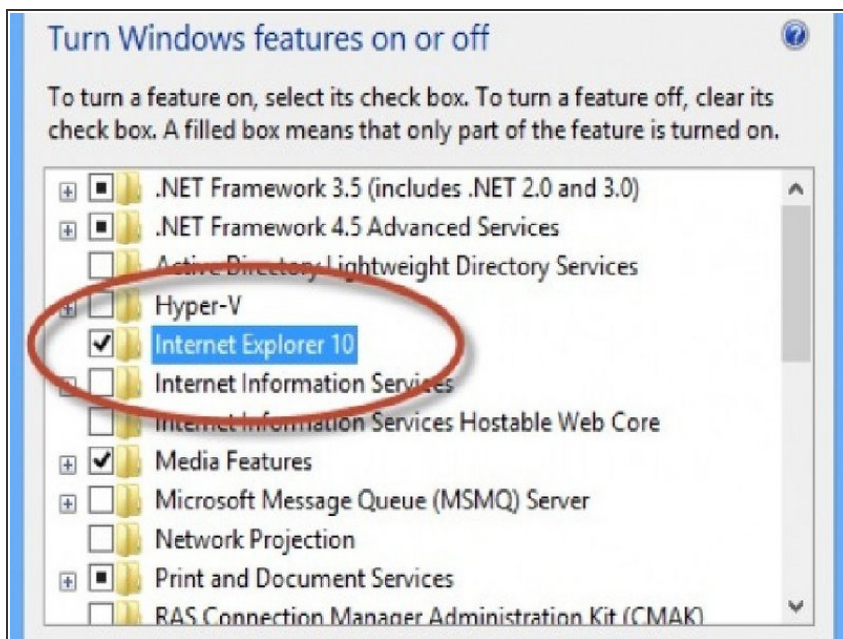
Turn Windows features on or off

To turn a feature on, select its check box. To turn a feature off, clear its check box. A filled box means that only part of the feature is turned on.

.NET Framework 3.5 (includes .NET 2.0 and 3.0)
.NET Framework 4.5 Advanced Services
Active Directory Lightweight Directory Services
Hyper-V
Internet Explorer 10
Internet Information Services
Internet Information Services Hostable Web Core
Media Features
Microsoft Message Queue (MSMQ) Server
Network Projection
Print and Document Services
RAS Connection Manager Administration Kit (CMAK)